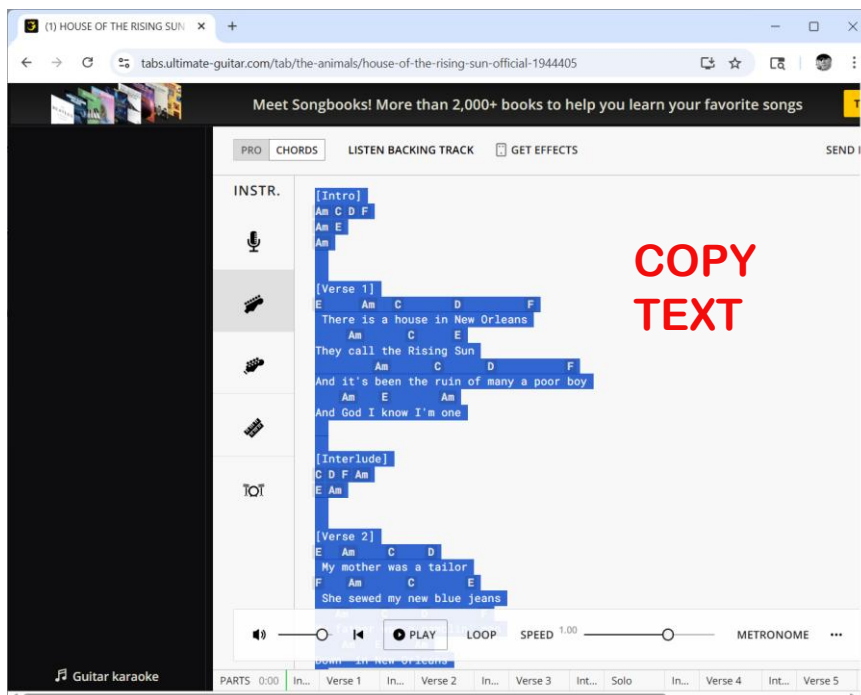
(1) HOUSE OF THE RISING SUN ×
+
tabs.ultimate-guitar.com/tab/the-animals/house-of-the-rising-sun-official-1944405
Meet Songbooks! More than 2,000+ books to help you learn your favorite songs
PRO CHORDS LISTEN BACKING TRACK GET EFFECTS SEND I
INSTR.

[Intro]
Am C D F
Am E
Am

[Verse 1]
E Am C D F
There is a house in New Orleans
Am C E
They call the Rising Sun
Am C D F
And it's been the ruin of many a poor boy
Am E Am
And God I know I'm one

[Interlude]
C D F Am
E Am

[Verse 2]
E Am C D
My mother was a tailor
F Am C E
She sewed my new blue jeans
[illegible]
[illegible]
Down in New Orleans

COPY TEXT

PLAY LOOP SPEED 1.00 METRONOME ···
Guitar karaoke
PARTS 0:00 In... Verse 1 In... Verse 2 In... Verse 3 Int... Solo In... Verse 4 Int... Verse 5